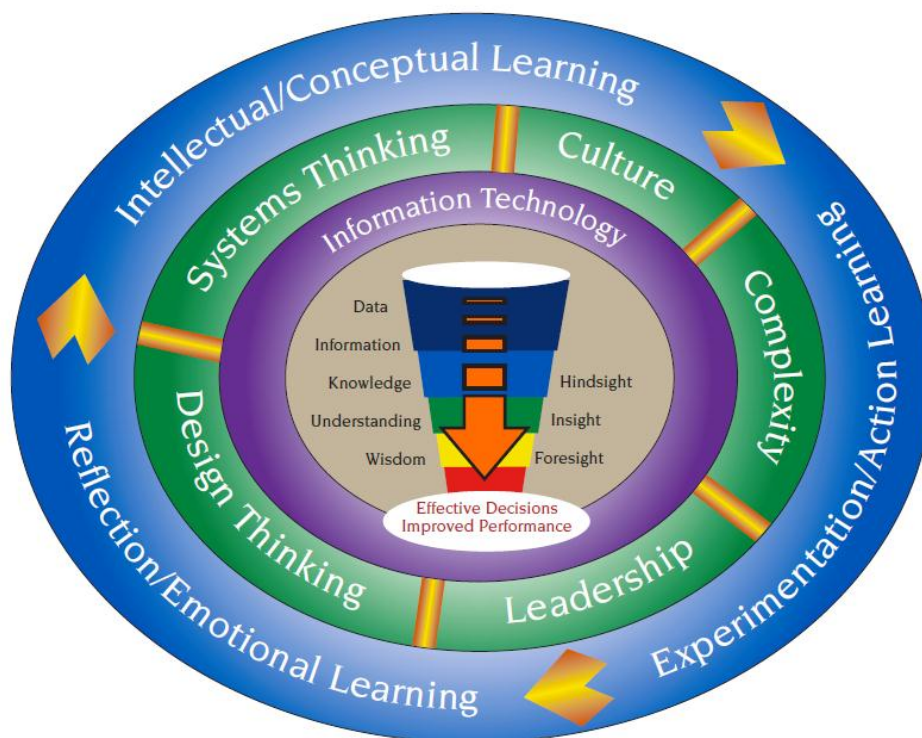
Intellectual/Conceptual Learning

Experimentation/Action Learning

Reflection/Emotional Learning

Systems Thinking

Culture

Complexity

Leadership

Design Thinking

Information Technology

Data

Information

Knowledge

Understanding

Wisdom

Hindsight

Insight

Foresight

Effective Decisions
Improved Performance